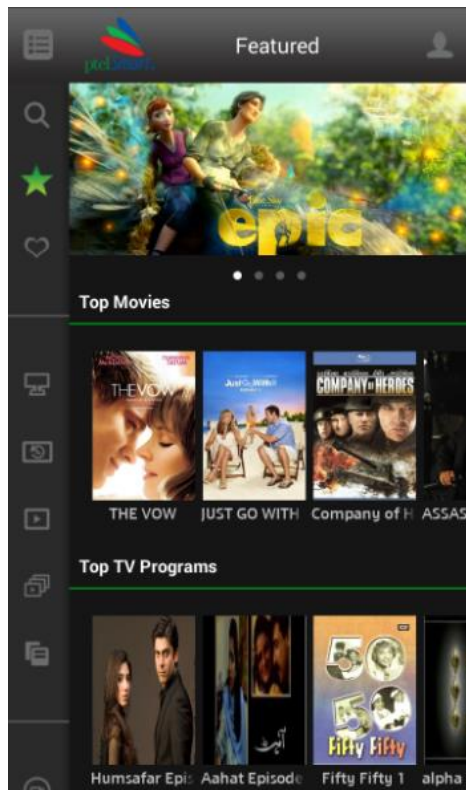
ptclSmart

Featured

epic

Top Movies

THE VOW

Just Go With It

COMPANY OF HEROES

THE VOW

JUST GO WITH

Company of H

ASSAS

Top TV Programs

50 50

Fifty Fifty

Humsafar Epis

Aahat Episode

Fifty Fifty 1

alpha